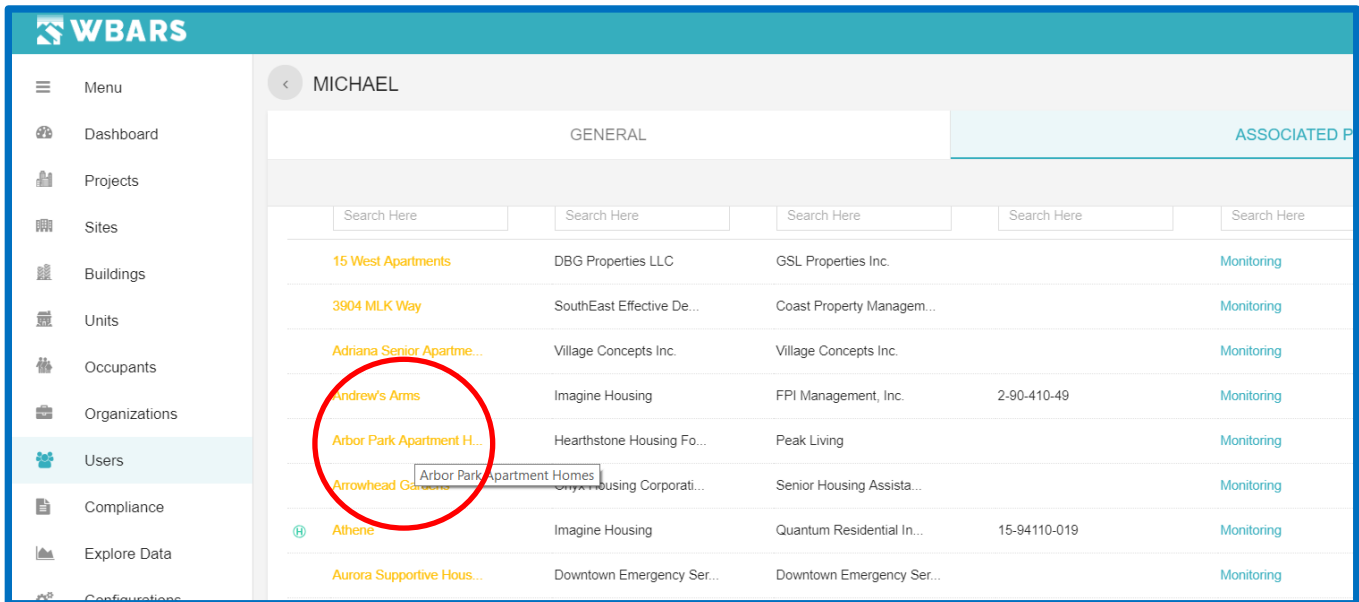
WBARS

Menu
Dashboard
Projects
Sites
Buildings
Units
Occupants
Organizations
Users
Compliance
Explore Data
Configurations

MICHAEL

GENERAL
ASSOCIATED P

| Search Here | Search Here | Search Here | Search Here | Search Here |
|---|---|---|---|---|
| 15 West Apartments | DBG Properties LLC | GSL Properties Inc. | | Monitoring |
| 3904 MLK Way | SouthEast Effective De... | Coast Property Managem... | | Monitoring |
| Adriana Senior Apartme... | Village Concepts Inc. | Village Concepts Inc. | | Monitoring |
| Andrew's Arms | Imagine Housing | FPI Management, Inc. | 2-90-410-49 | Monitoring |
| Arbor Park Apartment H... | Hearthstone Housing Fo... | Peak Living | | Monitoring |
| Arrowhead Gardens | Onyx Housing Corporati... | Senior Housing Assista... | | Monitoring |
| Ⓗ Athene | Imagine Housing | Quantum Residential In... | 15-94110-019 | Monitoring |
| Aurora Supportive Hous... | Downtown Emergency Ser... | Downtown Emergency Ser... | | Monitoring |

Arbor Park Apartment Homes